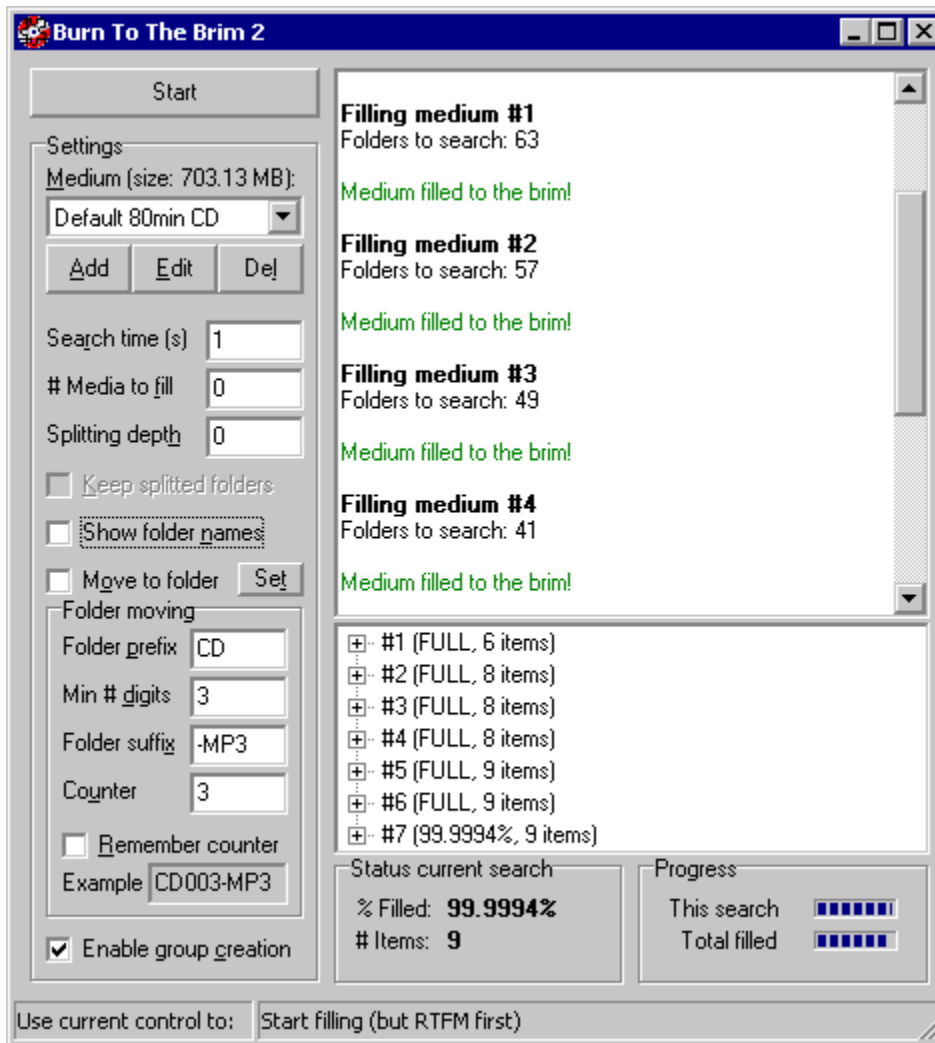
Burn To The Brim 2

Start

Settings
Medium (size: 703.13 MB):
Default 80min CD
Add Edit Del

Search time (s) 1
# Media to fill 0
Splitting depth 0
Keep splitted folders
Show folder names
Move to folder Set

Folder moving
Folder prefix CD
Min # digits 3
Folder suffix -MP3
Counter 3
Remember counter
Example CD003-MP3

Enable group creation

**Filling medium #1**
Folders to search: 63

Medium filled to the brim!

**Filling medium #2**
Folders to search: 57

Medium filled to the brim!

**Filling medium #3**
Folders to search: 49

Medium filled to the brim!

**Filling medium #4**
Folders to search: 41

Medium filled to the brim!

#1 (FULL, 6 items)
#2 (FULL, 8 items)
#3 (FULL, 8 items)
#4 (FULL, 8 items)
#5 (FULL, 9 items)
#6 (FULL, 9 items)
#7 (99.9994%, 9 items)

Status current search
% Filled: 99.9994%
# Items: 9

Progress
This search
Total filled

Use current control to: Start filling (but RTFM first)